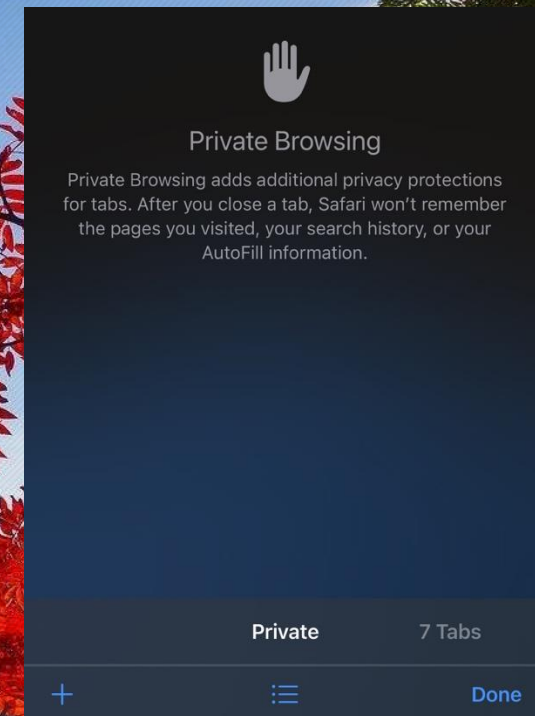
Private Browsing

Private Browsing adds additional privacy protections for tabs. After you close a tab, Safari won't remember the pages you visited, your search history, or your AutoFill information.

Private 7 Tabs

+ Done